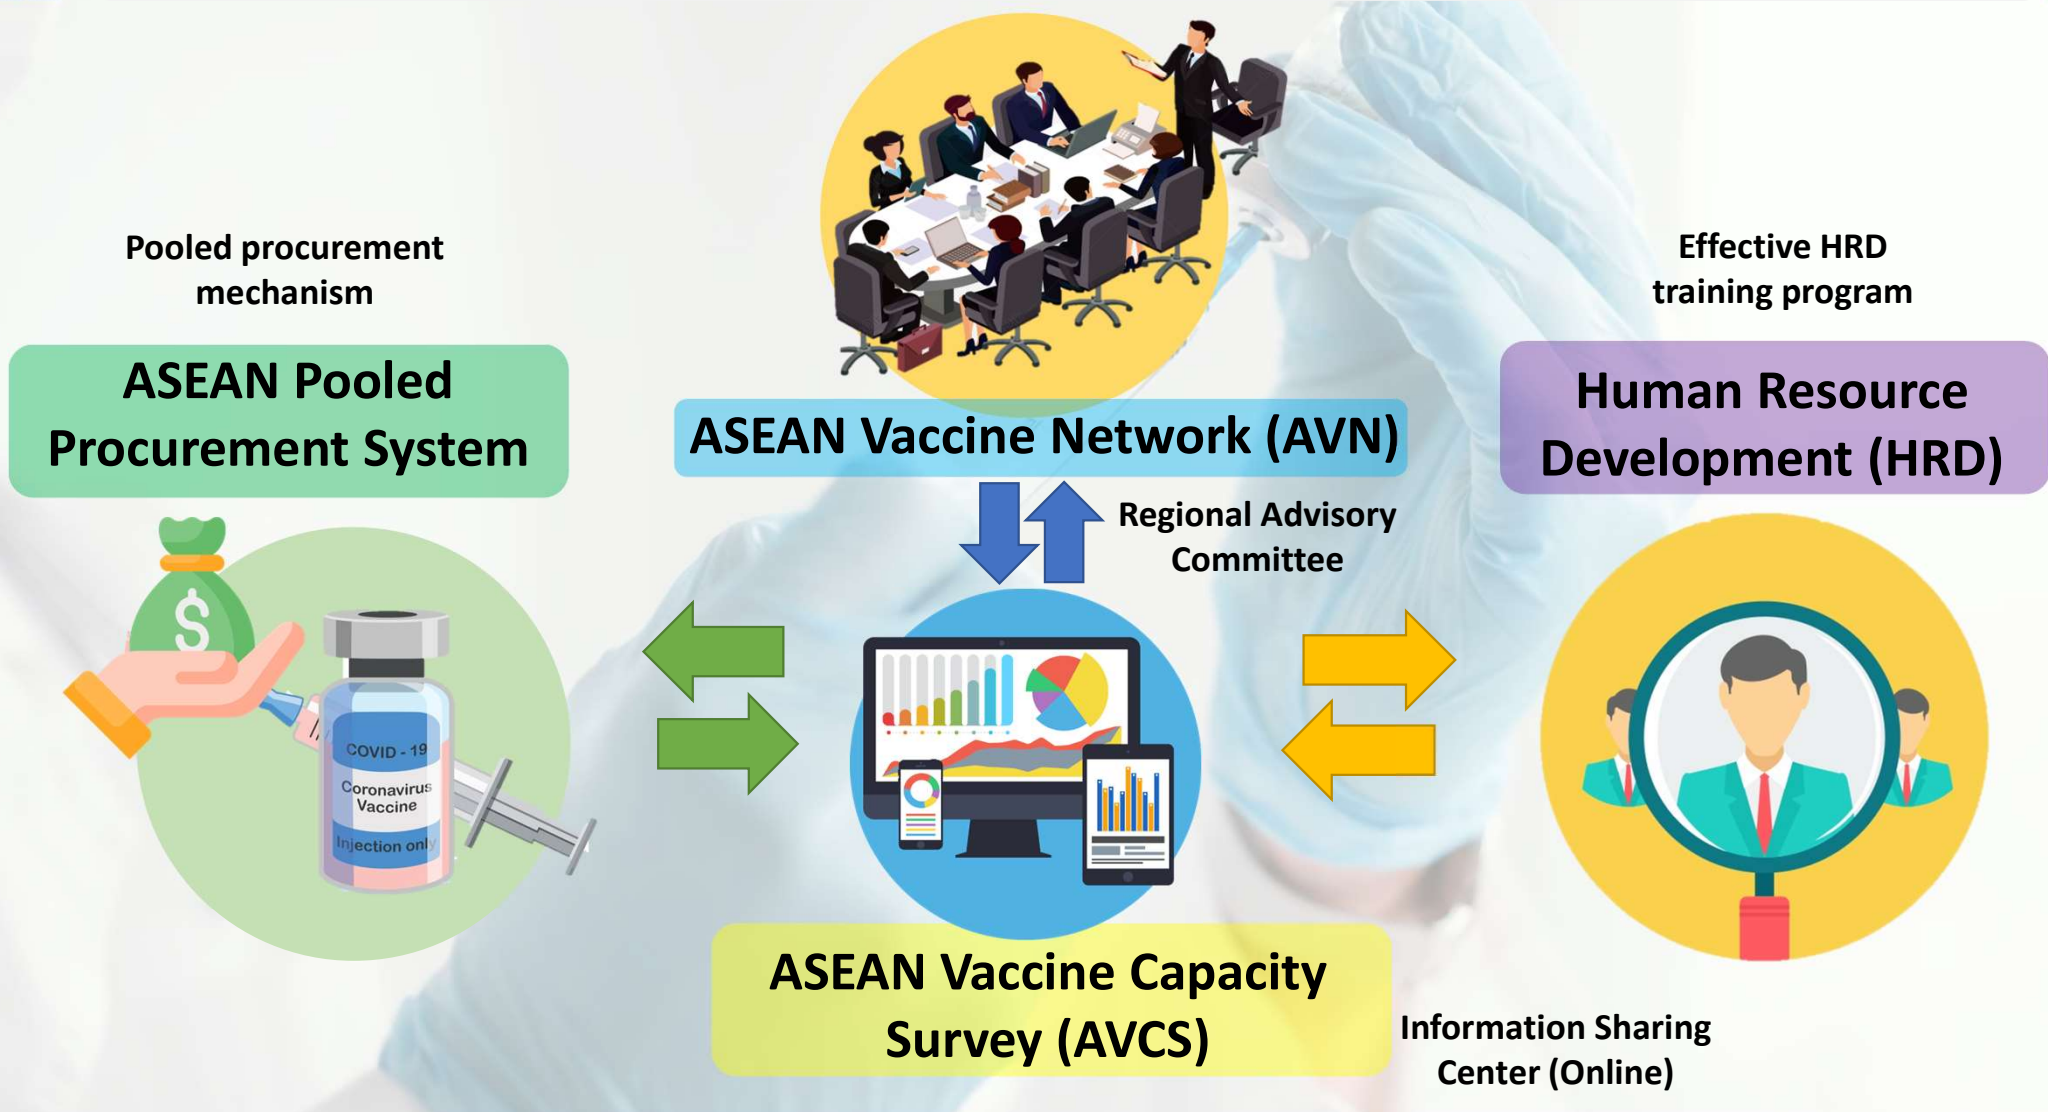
Pooled procurement mechanism

ASEAN Pooled Procurement System

$

COVID - 19
Coronavirus Vaccine
Injection only

ASEAN Vaccine Network (AVN)

Regional Advisory Committee

Effective HRD training program

Human Resource Development (HRD)

ASEAN Vaccine Capacity Survey (AVCS)

Information Sharing Center (Online)